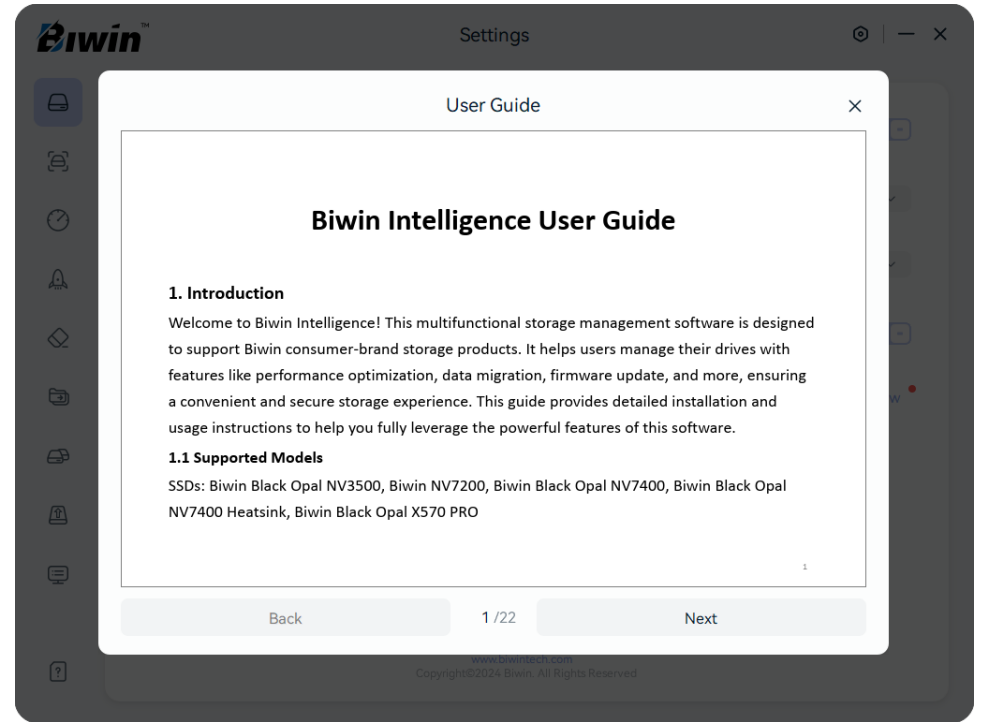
Biwin™

Settings

User Guide

×

Biwin Intelligence User Guide

1. Introduction

Welcome to Biwin Intelligence! This multifunctional storage management software is designed to support Biwin consumer-brand storage products. It helps users manage their drives with features like performance optimization, data migration, firmware update, and more, ensuring a convenient and secure storage experience. This guide provides detailed installation and usage instructions to help you fully leverage the powerful features of this software.

1.1 Supported Models

SSDs: Biwin Black Opal NV3500, Biwin NV7200, Biwin Black Opal NV7400, Biwin Black Opal NV7400 Heatsink, Biwin Black Opal X570 PRO

1

Back

1 /22

Next

www.biwintech.com
Copyright©2024 Biwin. All Rights Reserved